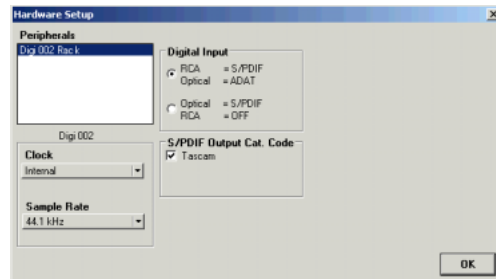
Hardware Setup

Peripherals

Digi 002 Rack

Digi 002

Clock

Internal

Sample Rate

44.1 kHz

Digital Input

RCA = S/PDIF
Optical = ADAT

Optical = S/PDIF
RCA = OFF

S/PDIF Output Cat. Code

Tascam

OK